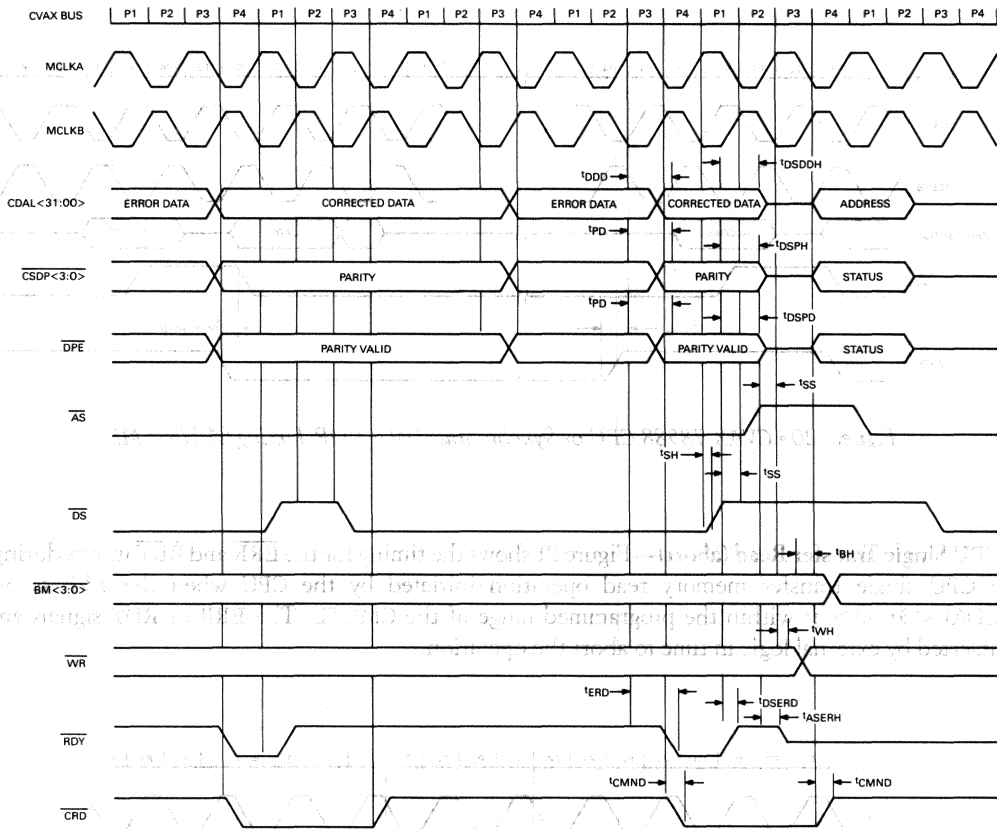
CVAX BUS | P1 | P2 | P3 | P4 | P1 | P2 | P3 | P4 | P1 | P2 | P3 | P4 | P1 | P2 | P3 | P4 | P1 | P2 | P3 | P4 | P1 | P2 | P3 | P4

MCLKA

MCLKB

$t_{DDD}$

$t_{DSDDH}$

CDAL<31:00>

ERROR DATA

CORRECTED DATA

ERROR DATA

CORRECTED DATA

ADDRESS

$t_{PD}$

$t_{DSPH}$

$\overline{CSDP<3:0>}$

PARITY

PARITY

STATUS

$t_{PD}$

$t_{DSPD}$

$\overline{DPE}$

PARITY VALID

PARITY VALID

STATUS

$t_{SS}$

$\overline{AS}$

$t_{SH}$

$t_{SS}$

$\overline{DS}$

$t_{BH}$

$\overline{BM<3:0>}$

$t_{WH}$

$\overline{WR}$

$t_{ERD}$

$t_{DSERD}$

$t_{ASERH}$

$\overline{RDY}$

$t_{CMND}$

$t_{CMND}$

$\overline{CRD}$